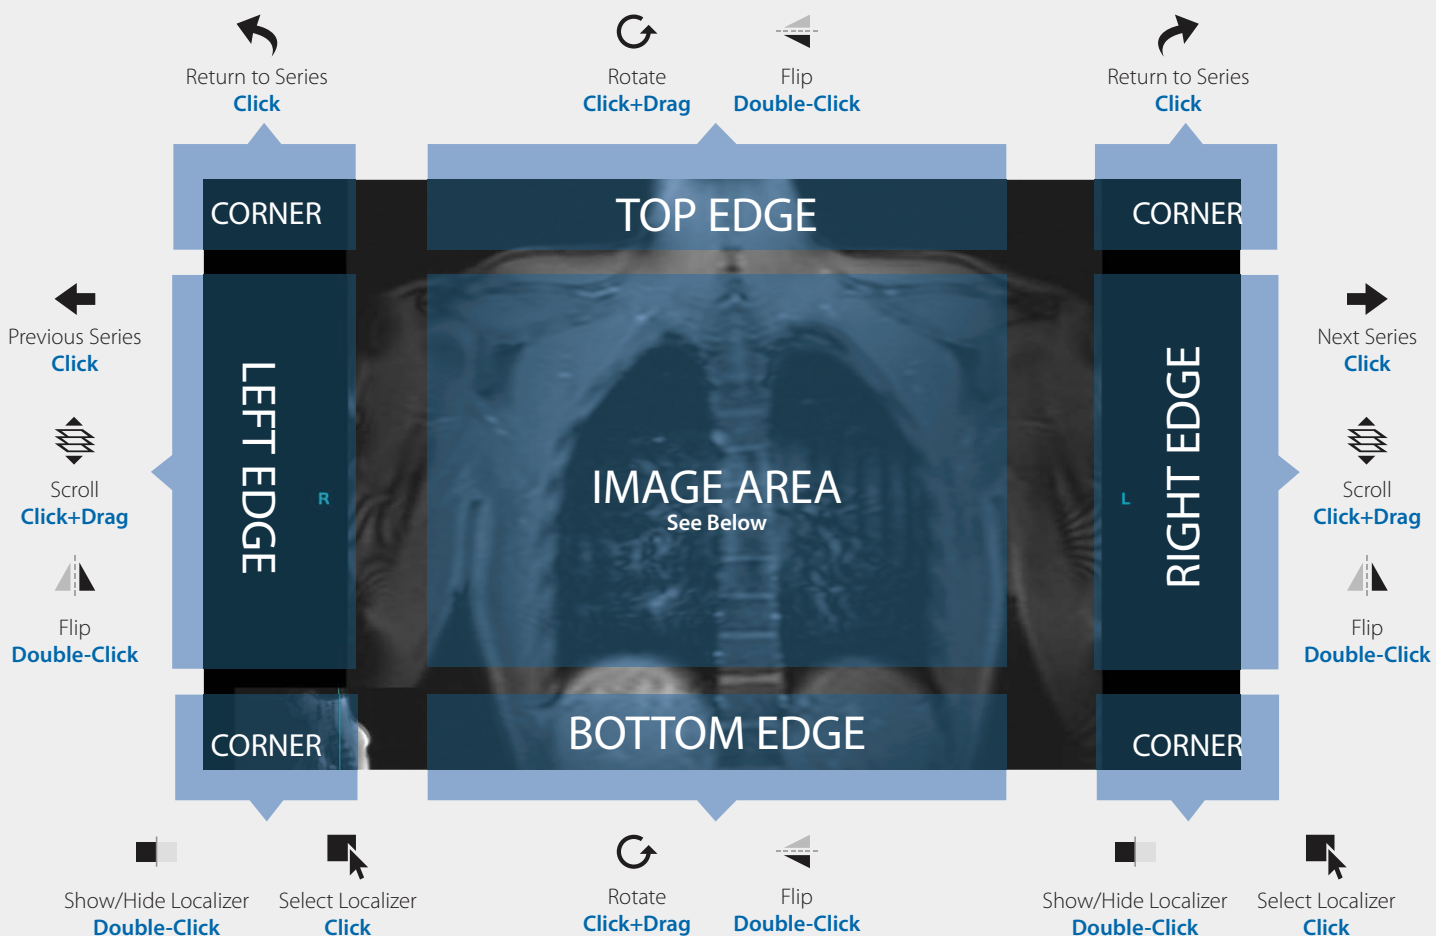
Return to Series
Click

Rotate
Click+Drag

Flip
Double-Click

Return to Series
Click

CORNER

TOP EDGE

CORNER

Previous Series
Click

Scroll
Click+Drag

Flip
Double-Click

LEFT EDGE

R

IMAGE AREA
See Below

L

RIGHT EDGE

Next Series
Click

Scroll
Click+Drag

Flip
Double-Click

CORNER

BOTTOM EDGE

CORNER

Show/Hide Localizer
Double-Click

Select Localizer
Click

Rotate
Click+Drag

Flip
Double-Click

Show/Hide Localizer
Double-Click

Select Localizer
Click